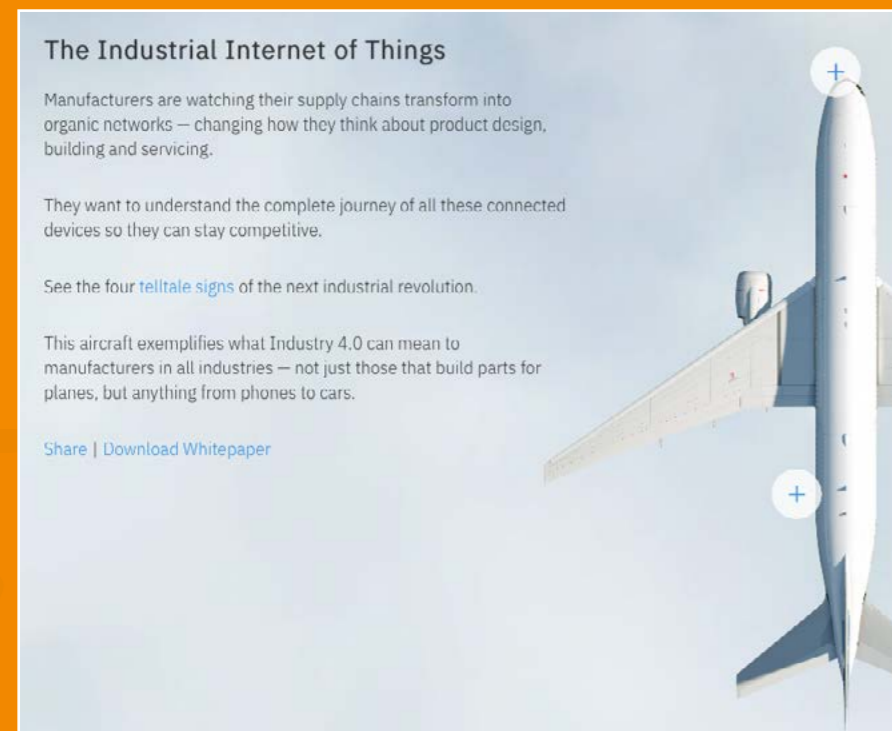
The Industrial Internet of Things

Manufacturers are watching their supply chains transform into organic networks — changing how they think about product design, building and servicing.

They want to understand the complete journey of all these connected devices so they can stay competitive.

See the four telltale signs of the next industrial revolution.

This aircraft exemplifies what Industry 4.0 can mean to manufacturers in all industries — not just those that build parts for planes, but anything from phones to cars.

Share | Download Whitepaper

+

+